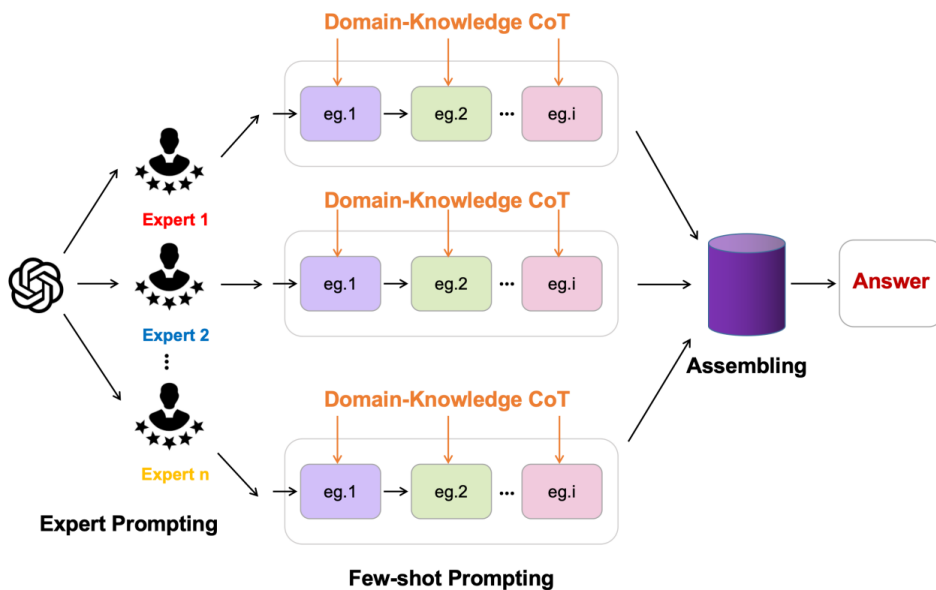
Domain-Knowledge CoT

eg.1 eg.2 ··· eg.i

Expert 1

Domain-Knowledge CoT

eg.1 eg.2 ··· eg.i

Expert 2

⋮

Domain-Knowledge CoT

eg.1 eg.2 ··· eg.i

Expert n

Assembling

Answer

Expert Prompting

Few-shot Prompting